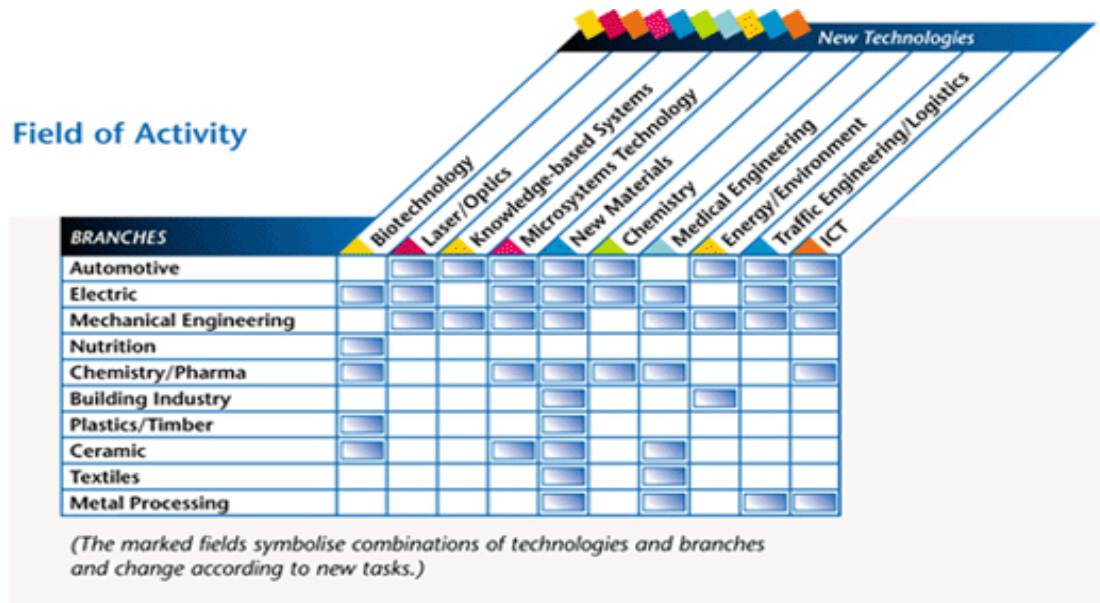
Field of Activity

New Technologies

| BRANCHES | Biotechnology | Laser/Optics | Knowledge-based Systems | Microsystems Technology | New Materials | Chemistry | Medical Engineering | Energy/Environment | Traffic Engineering/Logistics | ICT |
|---|---|---|---|---|---|---|---|---|---|---|
| Automotive | | ■ | ■ | ■ | ■ | ■ | | ■ | ■ | ■ |
| Electric | ■ | ■ | | ■ | ■ | ■ | ■ | | ■ | ■ |
| Mechanical Engineering | | ■ | ■ | ■ | ■ | | ■ | ■ | ■ | ■ |
| Nutrition | ■ | | | | | | | | | |
| Chemistry/Pharma | ■ | | | ■ | ■ | ■ | ■ | | | ■ |
| Building Industry | | | | | ■ | | | ■ | | |
| Plastics/Timber | ■ | | | | ■ | | | | | |
| Ceramic | ■ | | | ■ | ■ | | ■ | | | |
| Textiles | | | | | ■ | | ■ | | | |
| Metal Processing | | | | | ■ | | ■ | | ■ | ■ |

(The marked fields symbolise combinations of technologies and branches and change according to new tasks.)